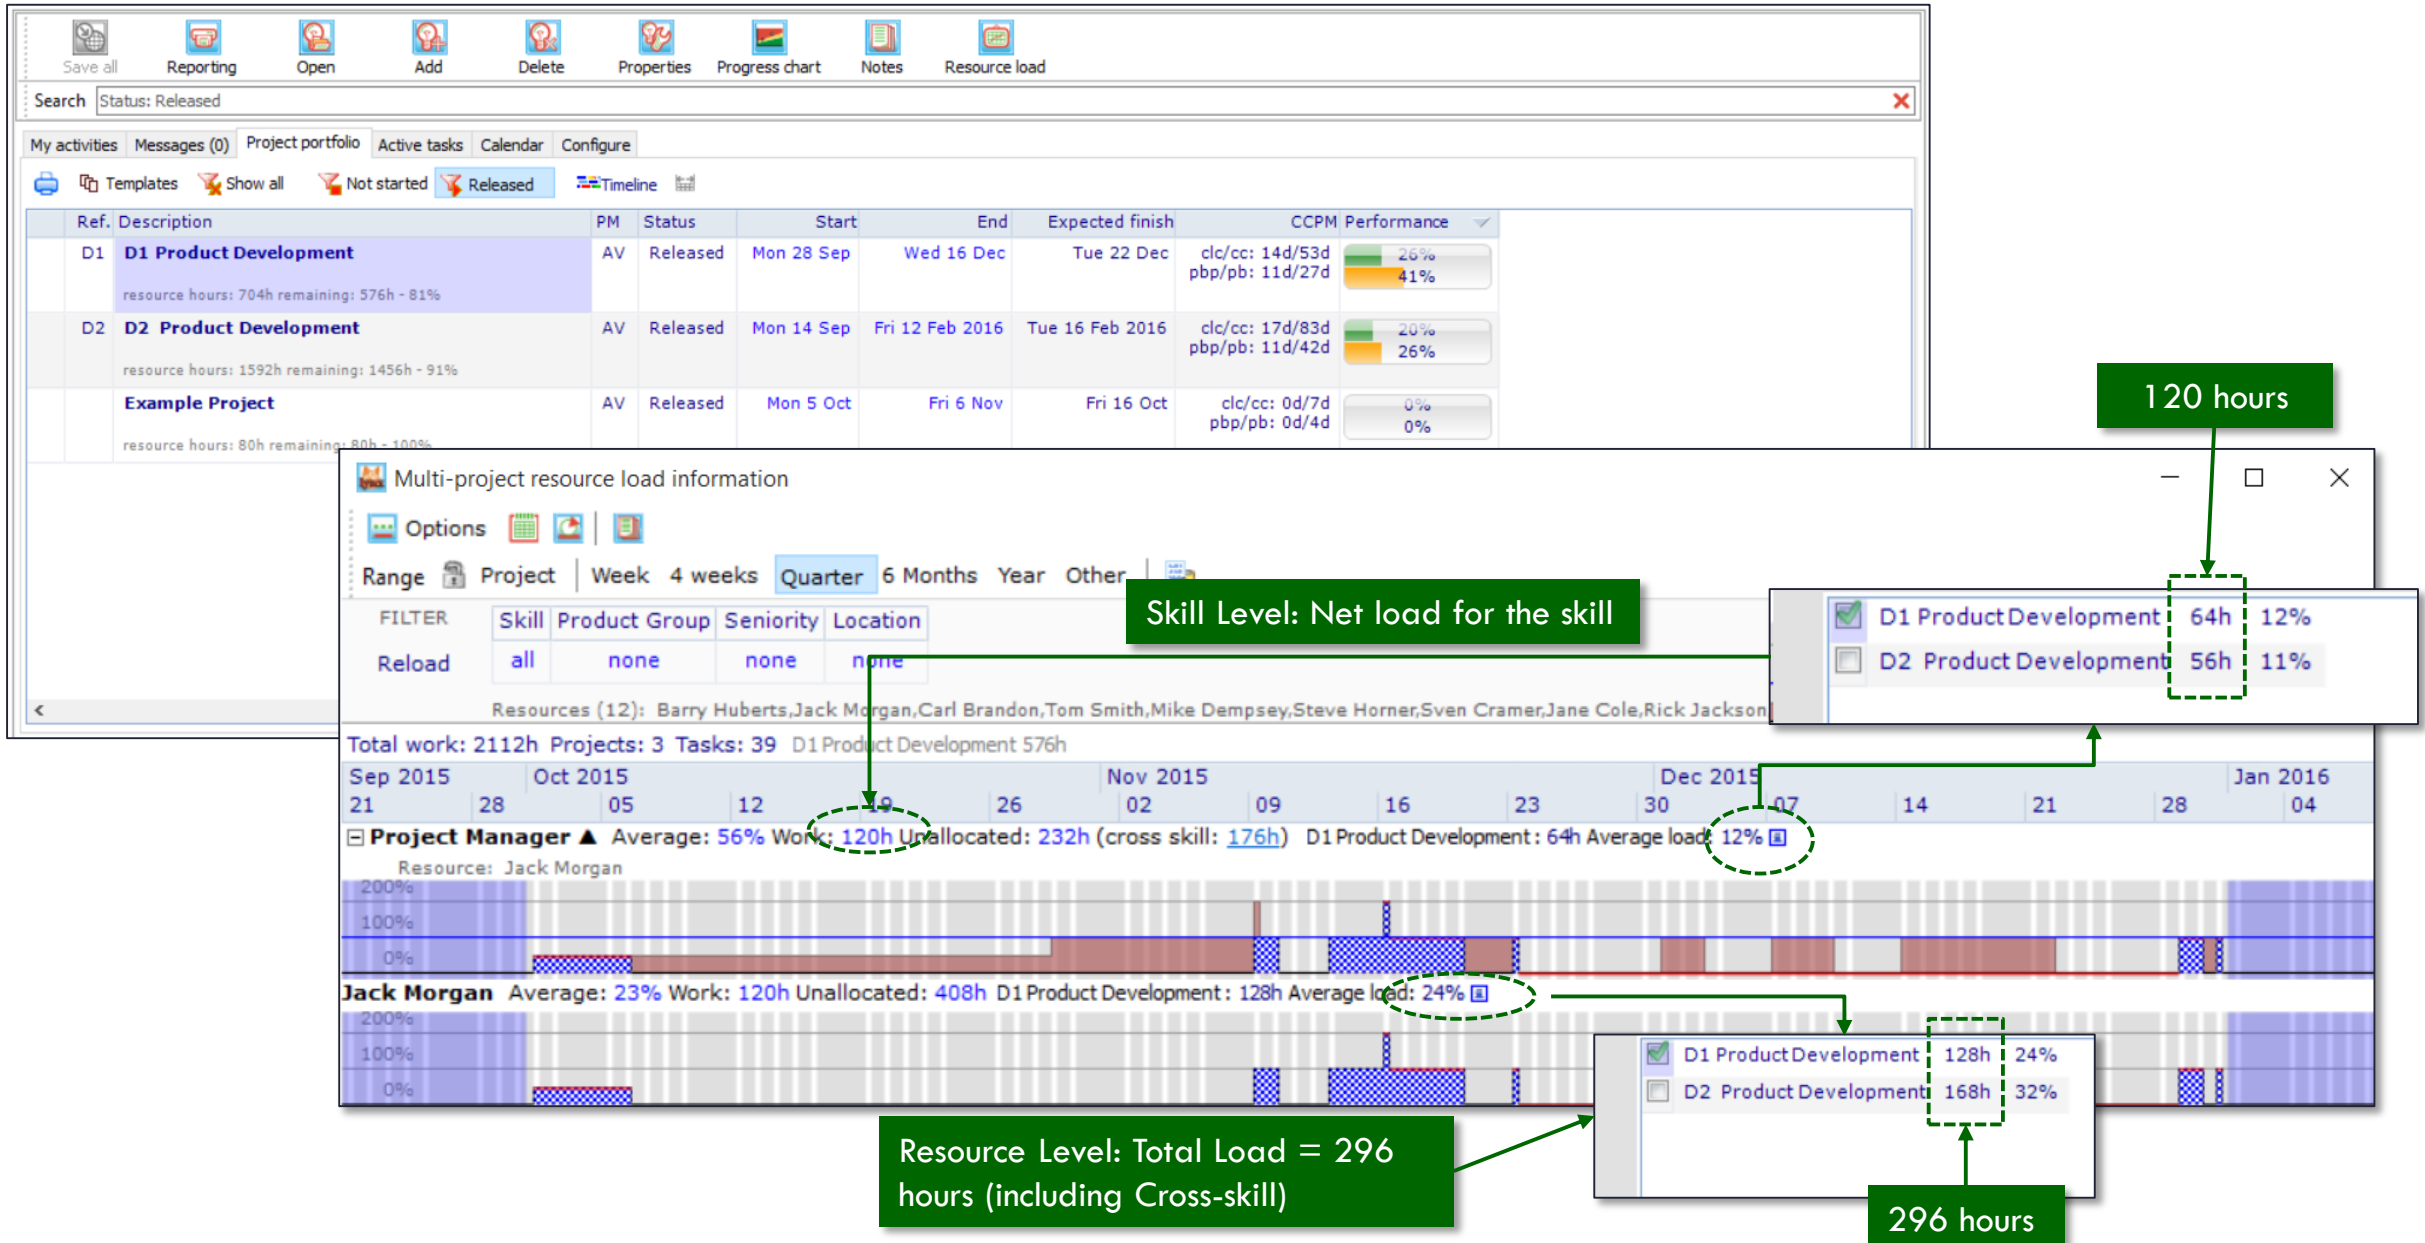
Save all Reporting Open Add Delete Properties Progress chart Notes Resource load

Search Status: Released

My activities Messages (0) Project portfolio Active tasks Calendar Configure

Templates Show all Not started Released Timeline

| Ref. | Description | PM | Status | Start | End | Expected finish | CCPM | Performance |
|---|---|---|---|---|---|---|---|---|
| D1 | D1 Product Development resource hours: 704h remaining: 576h - 81% | AV | Released | Mon 28 Sep | Wed 16 Dec | Tue 22 Dec | clc/cc: 14d/53d pbp/pb: 11d/27d | 26% 41% |
| D2 | D2 Product Development resource hours: 1592h remaining: 1456h - 91% | AV | Released | Mon 14 Sep | Fri 12 Feb 2016 | Tue 16 Feb 2016 | clc/cc: 17d/83d pbp/pb: 11d/42d | 20% 26% |
| | Example Project resource hours: 80h remaining: 80h - 100% | AV | Released | Mon 5 Oct | Fri 6 Nov | Fri 16 Oct | clc/cc: 0d/7d pbp/pb: 0d/4d | 0% 0% |

Multi-project resource load information

Options

Range Project Week 4 weeks Quarter 6 Months Year Other

FILTER Skill Product Group Seniority Location
Reload all none none none

Resources (12): Barry Huberts,Jack Morgan,Carl Brandon,Tom Smith,Mike Dempsey,Steve Horner,Sven Cramer,Jane Cole,Rick Jackson

Total work: 2112h Projects: 3 Tasks: 39 D1 Product Development 576h

Sep 2015 Oct 2015 Nov 2015 Dec 2015 Jan 2016
21 28 05 12 19 26 02 09 16 23 30 07 14 21 28 04

Project Manager Average: 56% Work: 120h Unallocated: 232h (cross skill: 176h) D1 Product Development : 64h Average load: 12%
Resource: Jack Morgan
200%
100%
0%
Jack Morgan Average: 23% Work: 120h Unallocated: 408h D1 Product Development : 128h Average load: 24%
200%
100%
0%

120 hours

Skill Level: Net load for the skill

D1 Product Development 64h 12%
D2 Product Development 56h 11%

D1 Product Development 128h 24%
D2 Product Development 168h 32%

Resource Level: Total Load = 296 hours (including Cross-skill)

296 hours